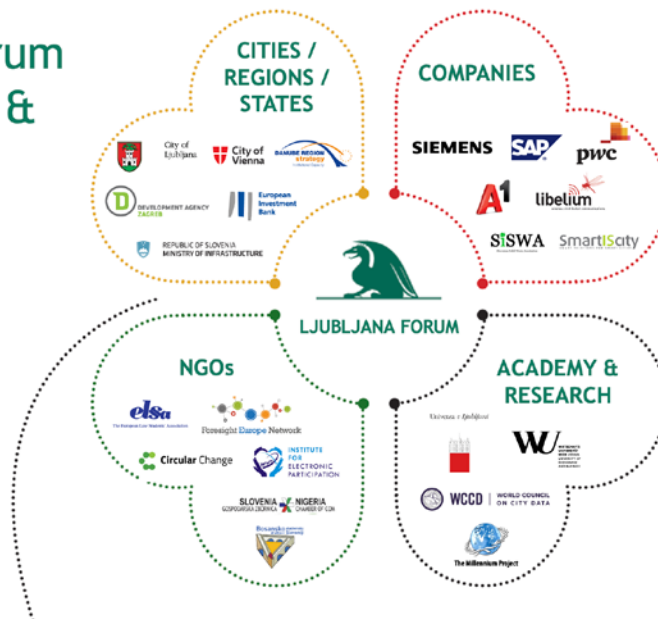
rum
&

CITIES / REGIONS / STATES

City of Ljubljana

City of Vienna

DANUBE REGION strategy

DEVELOPMENT AGENCY ZAGREB

European Investment Bank

REPUBLIC OF SLOVENIA MINISTRY OF INFRASTRUCTURE

COMPANIES

SIEMENS

SAP

pwc

A1

libelium

SISWA

SmartIScity

LJUBLJANA FORUM

NGOs

elsa

Foresight Europe Network

Circular Change

INSTITUTE FOR ELECTRONIC PARTICIPATION

SLOVENIA GOSPODARSKA ZBORNICA NIGERIA CHAMBER OF COM

ACADEMY & RESEARCH

Univerza v Ljubljani

WU

WCCD WORLD COUNCIL ON CITY DATA

The Millennium Project